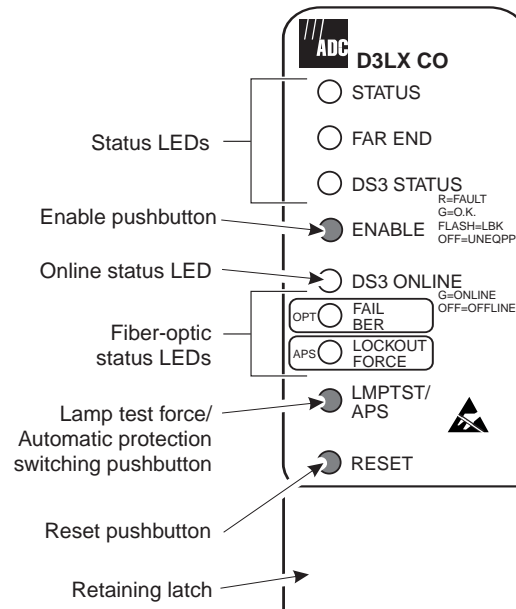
ADC
D3LX CO

STATUS

FAR END

DS3 STATUS
R=FAULT
G=O.K.
FLASH=LBK
OFF=UNEQPP

ENABLE

DS3 ONLINE
G=ONLINE
OFF=OFFLINE

OPT FAIL BER

APS LOCKOUT FORCE

LMPTST/ APS

RESET

Status LEDs

Enable pushbutton

Online status LED

Fiber-optic status LEDs

Lamp test force/ Automatic protection switching pushbutton

Reset pushbutton

Retaining latch